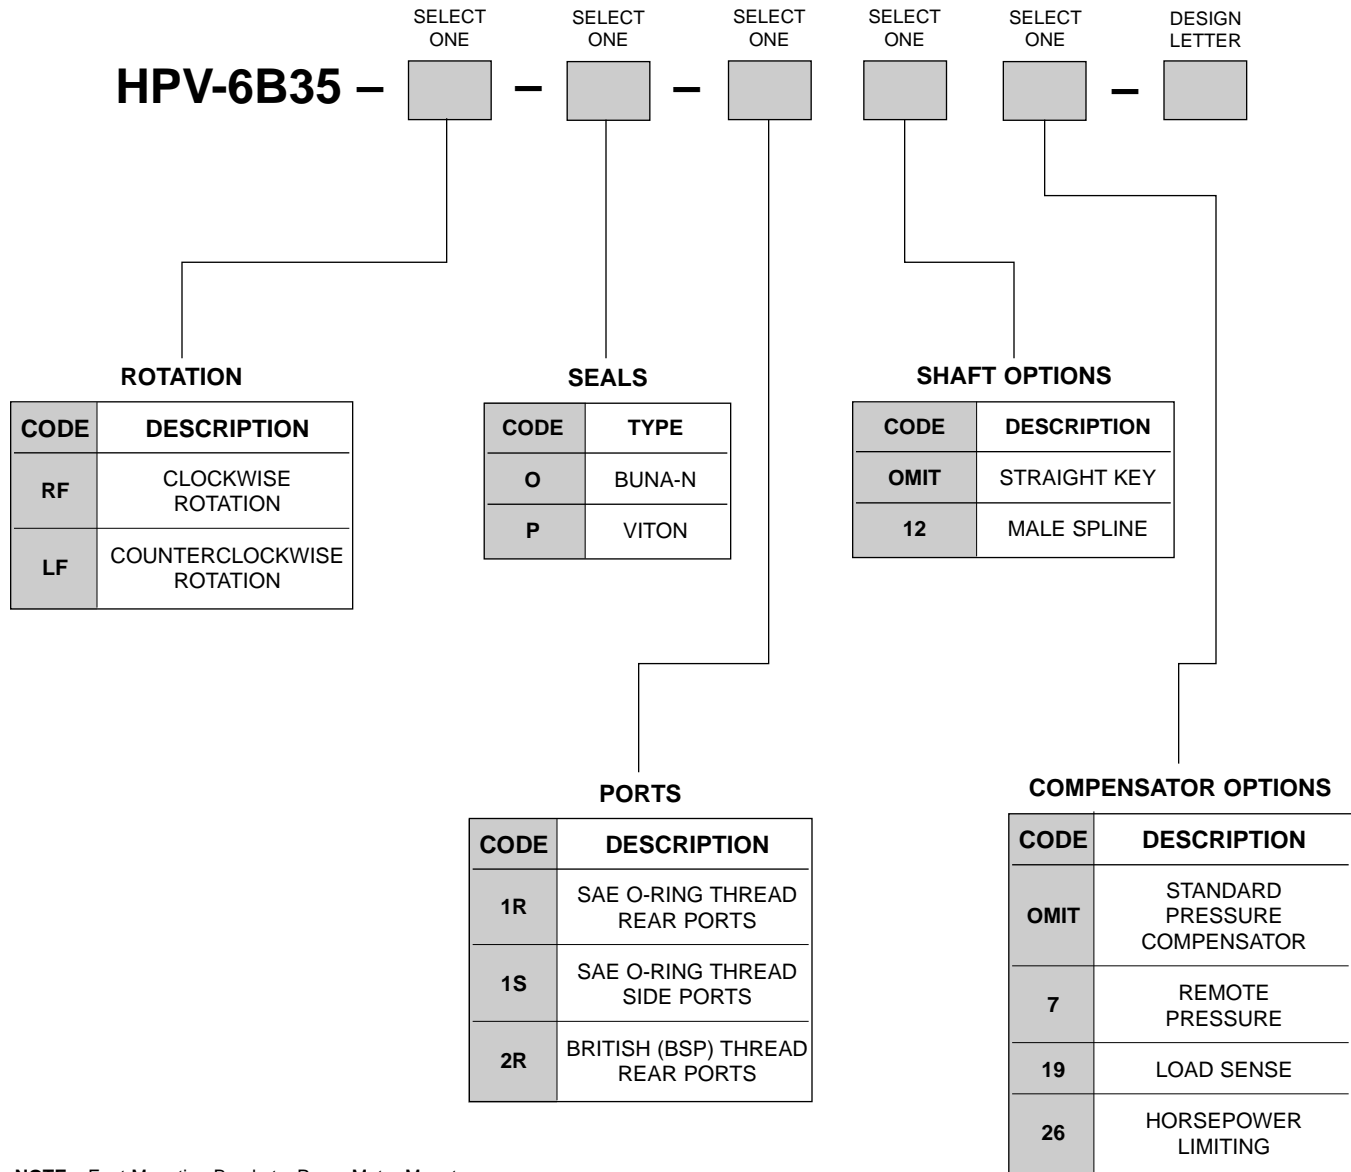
HPV-6B35 – [ ] – [ ] – [ ] [ ] [ ] – [ ]

SELECT ONE

SELECT ONE

SELECT ONE

SELECT ONE

SELECT ONE

DESIGN LETTER

ROTATION

| CODE | DESCRIPTION |
|---|---|
| RF | CLOCKWISE ROTATION |
| LF | COUNTERCLOCKWISE ROTATION |

SEALS

| CODE | TYPE |
|---|---|
| O | BUNA-N |
| P | VITON |

SHAFT OPTIONS

| CODE | DESCRIPTION |
|---|---|
| OMIT | STRAIGHT KEY |
| 12 | MALE SPLINE |

PORTS

| CODE | DESCRIPTION |
|---|---|
| 1R | SAE O-RING THREAD REAR PORTS |
| 1S | SAE O-RING THREAD SIDE PORTS |
| 2R | BRITISH (BSP) THREAD REAR PORTS |

COMPENSATOR OPTIONS

| CODE | DESCRIPTION |
|---|---|
| OMIT | STANDARD PRESSURE COMPENSATOR |
| 7 | REMOTE PRESSURE |
| 19 | LOAD SENSE |
| 26 | HORSEPOWER LIMITING |

NOTE – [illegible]